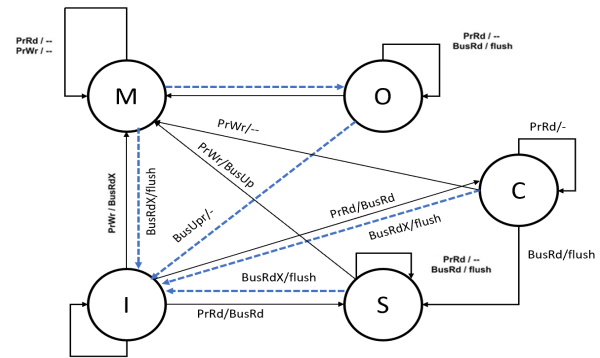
PrRd / --
PrWr / --

M

O

PrRd / --
BusRd / flush

PrWr/--

PrRd/-

PrWr/BusUp

C

PrWr / BusRdX

BusRdX/flush

BusUpr/-

PrRd/BusRd

BusRdX/flush

BusRdX/flush

PrRd / --
BusRd / flush

BusRd/flush

I

PrRd/BusRd

S